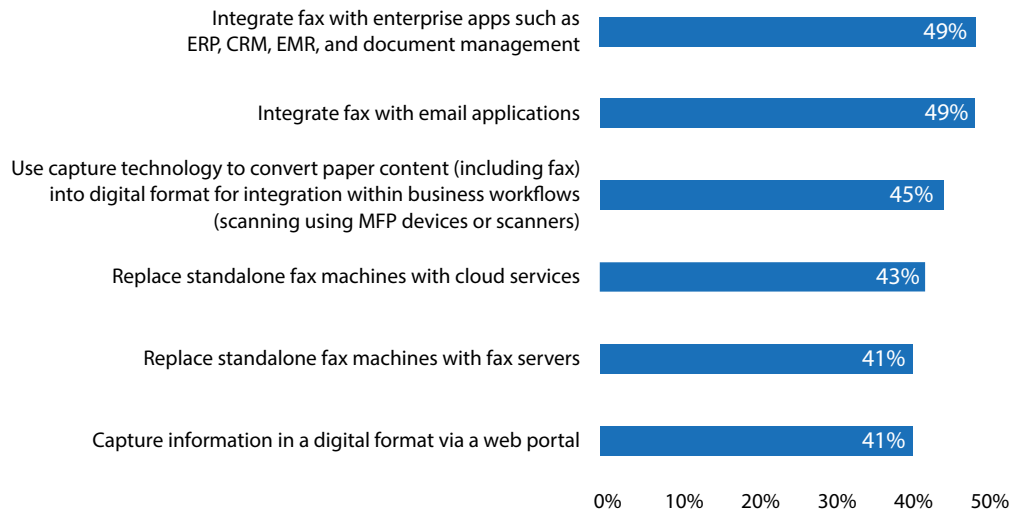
Integrate fax with enterprise apps such as ERP, CRM, EMR, and document management 49%

Integrate fax with email applications 49%

Use capture technology to convert paper content (including fax) into digital format for integration within business workflows (scanning using MFP devices or scanners) 45%

Replace standalone fax machines with cloud services 43%

Replace standalone fax machines with fax servers 41%

Capture information in a digital format via a web portal 41%

0% 10% 20% 30% 40% 50%